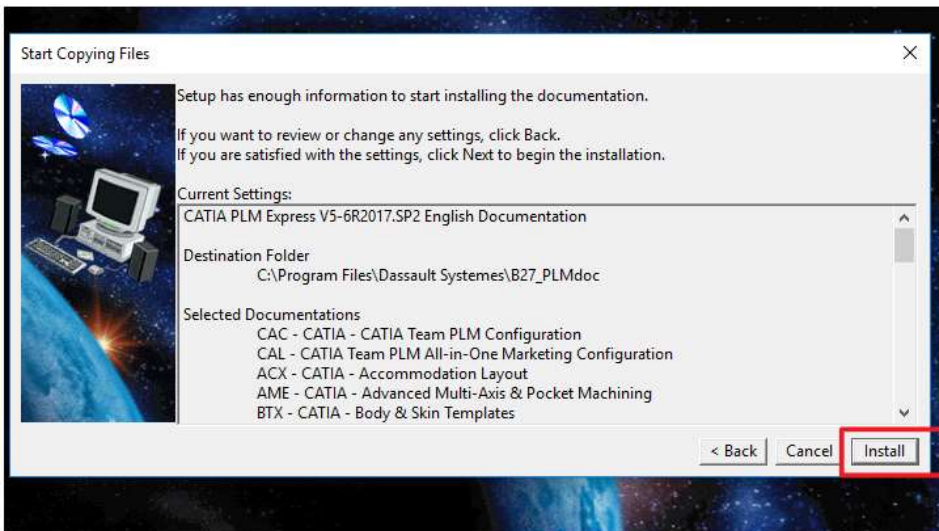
Start Copying Files

×

Setup has enough information to start installing the documentation.

If you want to review or change any settings, click Back.
If you are satisfied with the settings, click Next to begin the installation.

Current Settings:

CATIA PLM Express V5-6R2017.SP2 English Documentation

Destination Folder
C:\Program Files\Dassault Systemes\B27_PLMdoc

Selected Documentations
CAC - CATIA - CATIA Team PLM Configuration
CAL - CATIA Team PLM All-in-One Marketing Configuration
ACX - CATIA - Accommodation Layout
AME - CATIA - Advanced Multi-Axis & Pocket Machining
BTX - CATIA - Body & Skin Templates

< Back | Cancel | Install